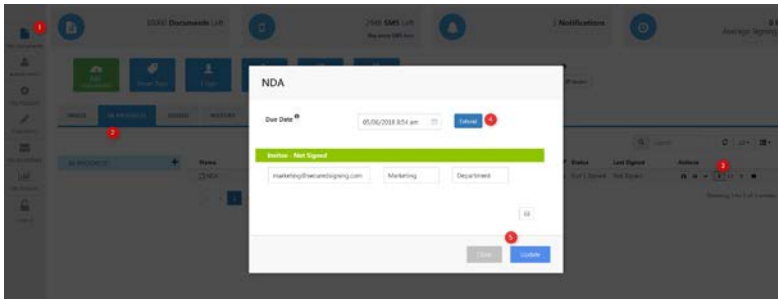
1

55000 Documents Left

2946 SMS Left

2 Notifications

0 Average Signing

NDA

Due Date

05/06/2018 8:54 am

Extend

4

Invitee - Not Signed

marketing@securedsigning.com

Marketing

Department

2

3

5

Close

Update

Name

Status

Last Signed

Actions